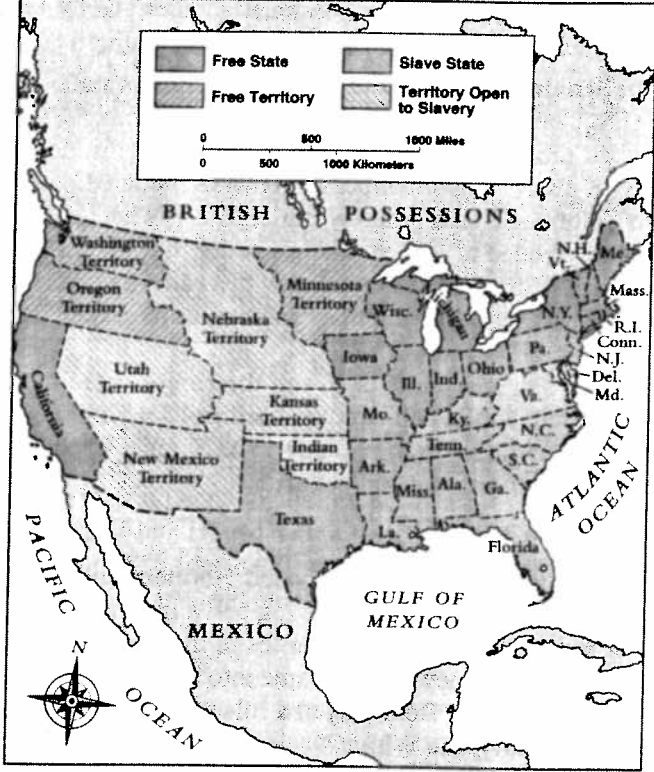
Free State
Slave State
Free Territory
Territory Open to Slavery
0 500 1000 Miles
0 500 1000 Kilometers

BRITISH POSSESSIONS

Washington Territory
Oregon Territory
Nebraska Territory
Minnesota Territory
Utah Territory
California
Kansas Territory
Indian Territory
New Mexico Territory
Texas
Iowa
Wisc.
Michigan
Ill.
Ind.
Ohio
Mo.
Ky.
Ark.
Tenn.
Miss.
Ala.
Ga.
La.
Florida
S.C.
N.C.
Va.
Pa.
N.Y.
N.H.
Vt.
Me.
Mass.
R.I.
Conn.
N.J.
Del.
Md.

ATLANTIC OCEAN
PACIFIC OCEAN
GULF OF MEXICO
MEXICO
N